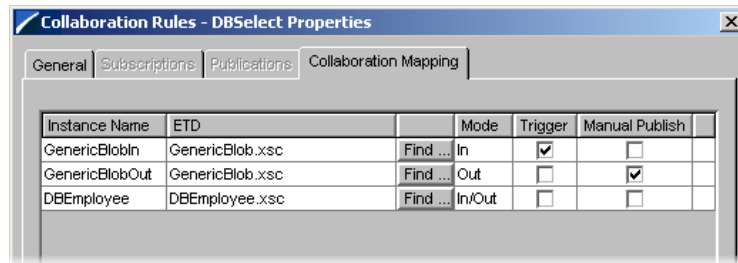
Collaboration Rules - DBSelect Properties

General | Subscriptions | Publications | Collaboration Mapping

| Instance Name | ETD | | Mode | Trigger | Manual Publish |
|---|---|---|---|---|---|
| GenericBlobIn | GenericBlob.xsc | Find ... | In | ☑ | ☐ |
| GenericBlobOut | GenericBlob.xsc | Find ... | Out | ☐ | ☑ |
| DBEmployee | DBEmployee.xsc | Find ... | In/Out | ☐ | ☐ |